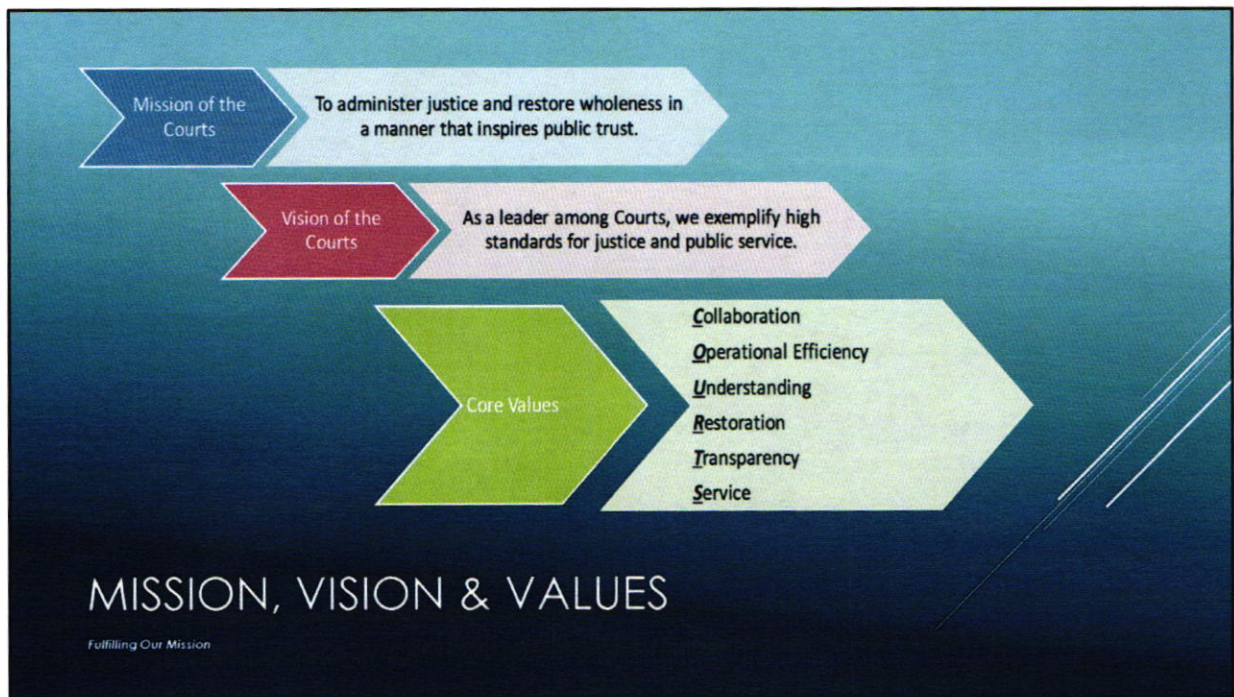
Mission of the Courts

To administer justice and restore wholeness in a manner that inspires public trust.

Vision of the Courts

As a leader among Courts, we exemplify high standards for justice and public service.

Core Values

Collaboration
Operational Efficiency
Understanding
Restoration
Transparency
Service

MISSION, VISION & VALUES

Fulfilling Our Mission